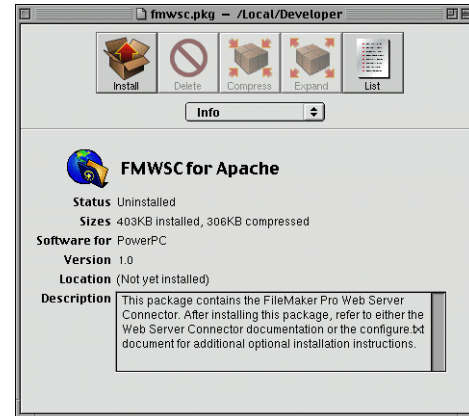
fmwsc.pkg — /Local/Developer

Install Delete Compress Expand List

Info

FMWSC for Apache

Status Uninstalled
Sizes 403KB installed, 306KB compressed
Software for PowerPC
Version 1.0
Location (Not yet installed)
Description This package contains the FileMaker Pro Web Server Connector. After installing this package, refer to either the Web Server Connector documentation or the configure.txt document for additional optional installation instructions.